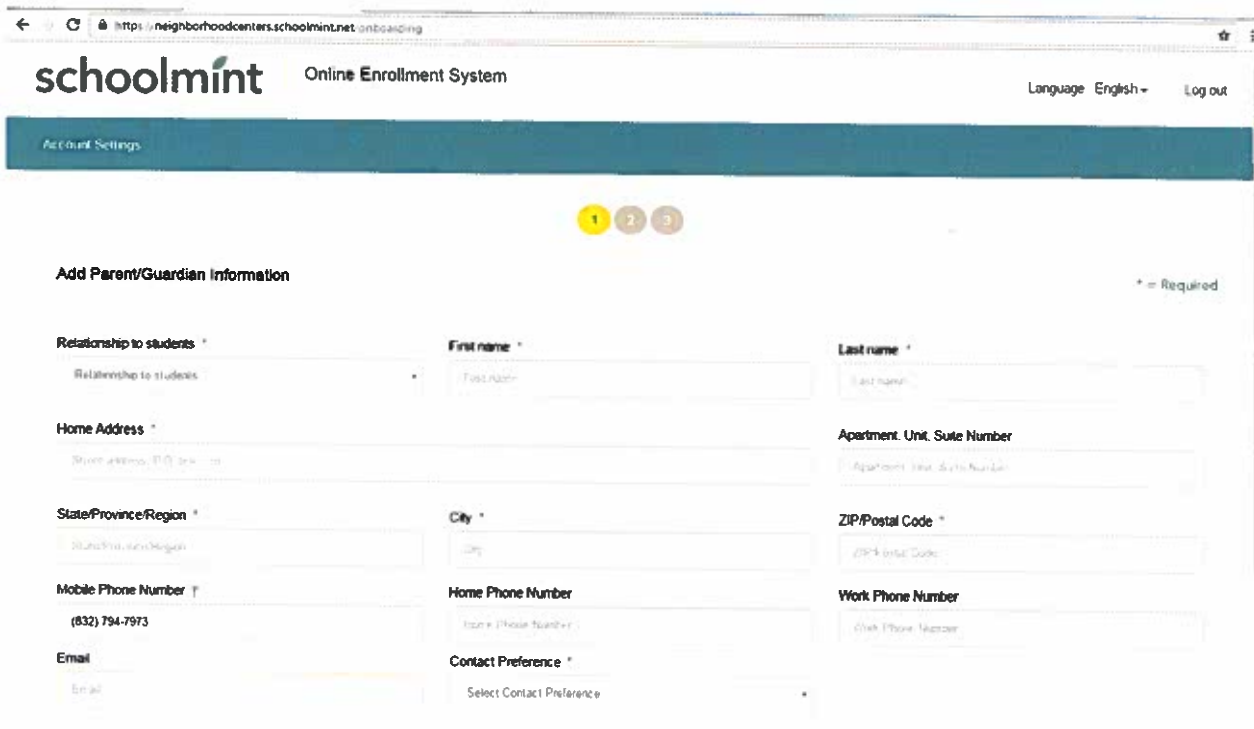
https://neighborhoodcenters.schoolmint.net/onboarding

schoolmint Online Enrollment System

Language English Log out

Account Settings

1 2 3

Add Parent/Guardian Information

* = Required

Relationship to students *
Relationship to students

First name *
First name

Last name *
Last name

Home Address *
Street address, P.O. box, c/o

Apartment, Unit, Suite Number
Apartment, Unit, Suite Number

State/Province/Region *
State/Province/Region

City *
City

ZIP/Postal Code *
ZIP/Postal Code

Mobile Phone Number †
(832) 794-7973

Home Phone Number
Home Phone Number

Work Phone Number
Work Phone Number

Email
Email

Contact Preference *
Select Contact Preference